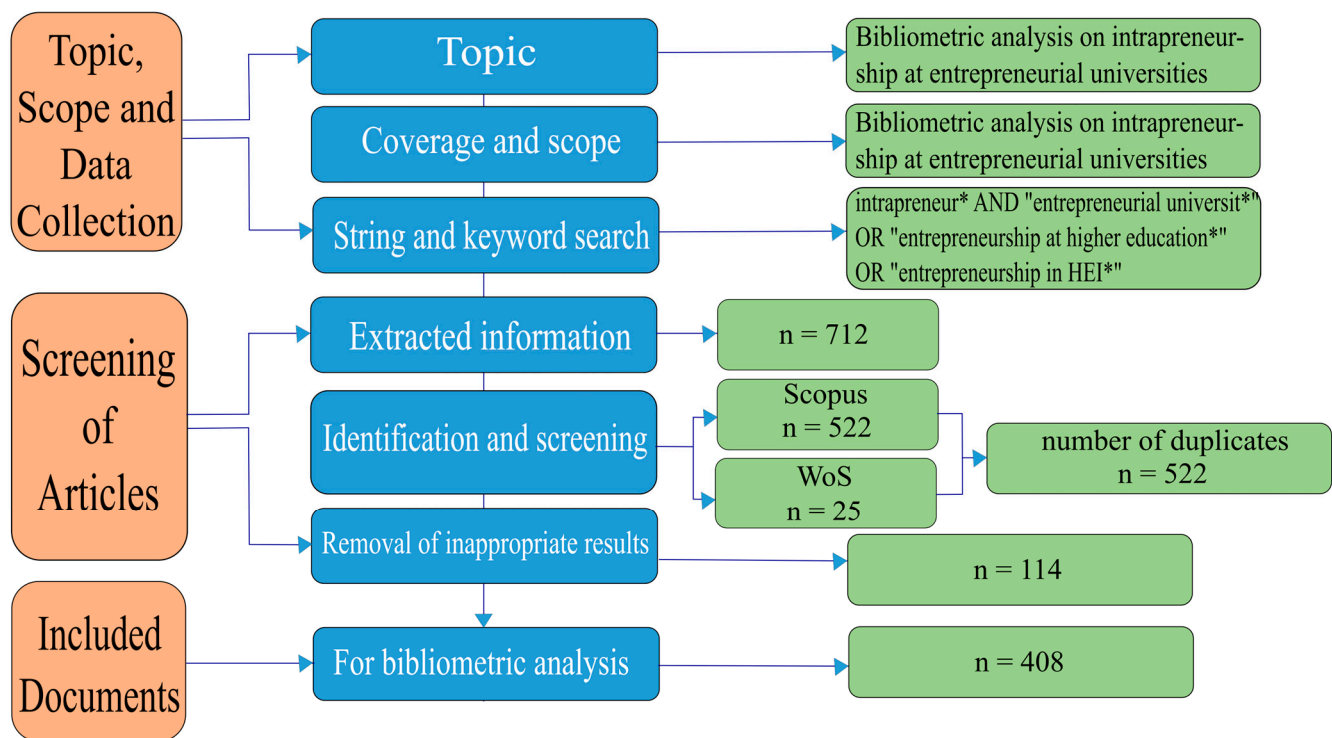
Topic, Scope and Data Collection

Topic

Bibliometric analysis on intrapreneurship at entrepreneurial universities

Coverage and scope

Bibliometric analysis on intrapreneurship at entrepreneurial universities

String and keyword search

intrapreneur* AND "entrepreneurial universit*" OR "entrepreneurship at higher education*" OR "entrepreneurship in HEI*"

Screening of Articles

Extracted information

n = 712

Identification and screening

Scopus
n = 522

WoS
n = 25

number of duplicates
n = 522

Removal of inappropriate results

n = 114

Included Documents

For bibliometric analysis

n = 408